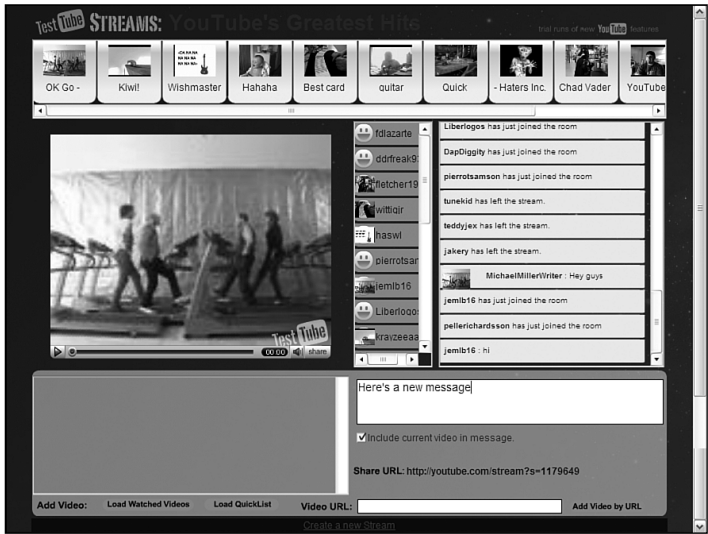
Test Tube STREAMS: YouTube's Greatest Hits

trial runs of new YouTube features

OK Go -
Kiwi!
Wishmaster
Hahaha
Best card
guitar
Quick
- Haters Inc.
Chad Vader
YouTube

fdlazarte
ddrfreak9
fletcher19
wittiqir
haswl
pierrotsan
jemlb16
Liberlogos
kravzeeaa

Liberlogos has just joined the room
DapDiggity has just joined the room
pierrotsamson has just joined the room
tunekid has left the stream.
teddyjex has left the stream.
jakery has left the stream.
MichaelMillerWriter : Hey guys
jemlb16 has just joined the room
pellerichardsson has just joined the room
jemlb16 : hi

00:00 share

Here's a new message

Include current video in message.

Share URL: http://youtube.com/stream?s=1179649

Add Video: Load Watched Videos Load QuickList Video URL: Add Video by URL

Create a new Stream